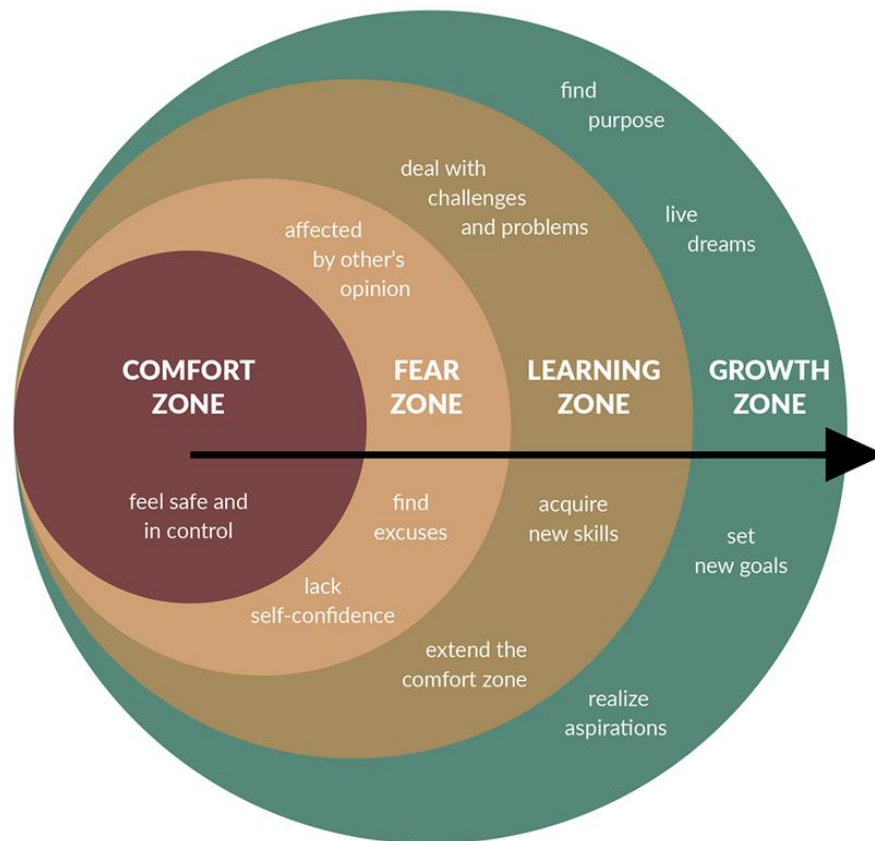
find purpose

deal with challenges and problems

live dreams

affected by other's opinion

COMFORT ZONE

FEAR ZONE

LEARNING ZONE

GROWTH ZONE

feel safe and in control

find excuses

acquire new skills

set new goals

lack self-confidence

extend the comfort zone

realize aspirations